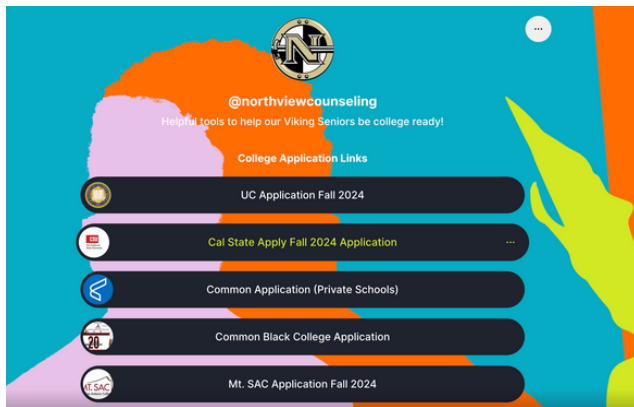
@northviewcounseling
Helpful tools to help our Viking Seniors be college ready!

College Application Links

UC Application Fall 2024

Cal State Apply Fall 2024 Application

Common Application (Private Schools)

Common Black College Application

Mt. SAC Application Fall 2024